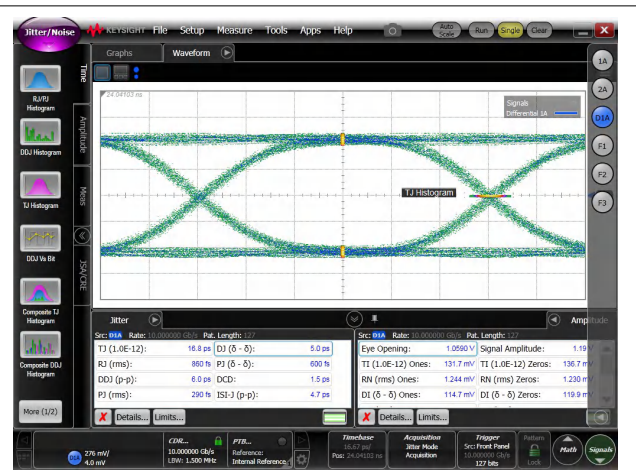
Jitter/Noise KEYSIGHT File Setup Measure Tools Apps Help Auto Scale Run Single Clear

Graphs Waveform

Time Amplitude Meas JSA/CRE

RJ/PJ Histogram
DDJ Histogram
TJ Histogram
DDJ Vs Bit
Composite TJ Histogram
Composite DDJ Histogram
More (1/2)

24.04103 ns

Signals
Differential 1A

TJ Histogram

1A 2A D1A F1 F2 F3

Jitter

Src: D1A Rate: 10.000000 Gb/s Pat. Length: 127

| | | | |
|---|---|---|---|
| TJ (1.0E-12): | 16.8 ps | DJ (δ - δ): | 5.0 ps |
| RJ (rms): | 860 fs | PJ (δ - δ): | 600 fs |
| DDJ (p-p): | 6.0 ps | DCD: | 1.5 ps |
| PJ (rms): | 290 fs | ISI-J (p-p): | 4.7 ps |

Details... Limits...

Amplitude

Src: D1A Rate: 10.000000 Gb/s Pat. Length: 127

| | | | |
|---|---|---|---|
| Eye Opening: | 1.0590 V | Signal Amplitude: | 1.19 V |
| TI (1.0E-12) Ones: | 131.7 mV | TI (1.0E-12) Zeros: | 136.7 mV |
| RN (rms) Ones: | 1.244 mV | RN (rms) Zeros: | 1.230 mV |
| DI (δ - δ) Ones: | 114.7 mV | DI (δ - δ) Zeros: | 119.9 mV |

Details... Limits...

D1A 276 mV/ 4.0 mV
CDR... 10.000000 Gb/s LBW: 1.500 MHz
PTB... Reference: Internal Reference
Timebase 16.67 ps/ Pos: 24.04103 ns
Acquisition Jitter Mode Acquisition
Trigger Src: Front Panel 10.000000 Gb/s 127 bits
Pattern Lock
Math Signals